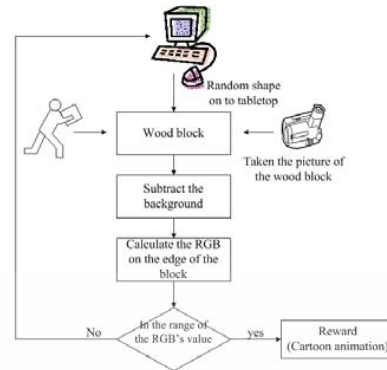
Random shape on to tabletop

Wood block

Taken the picture of the wood block

Subtract the background

Calculate the RGB on the edge of the block

In the range of the RGB's value

No

yes

Reward (Cartoon animation)